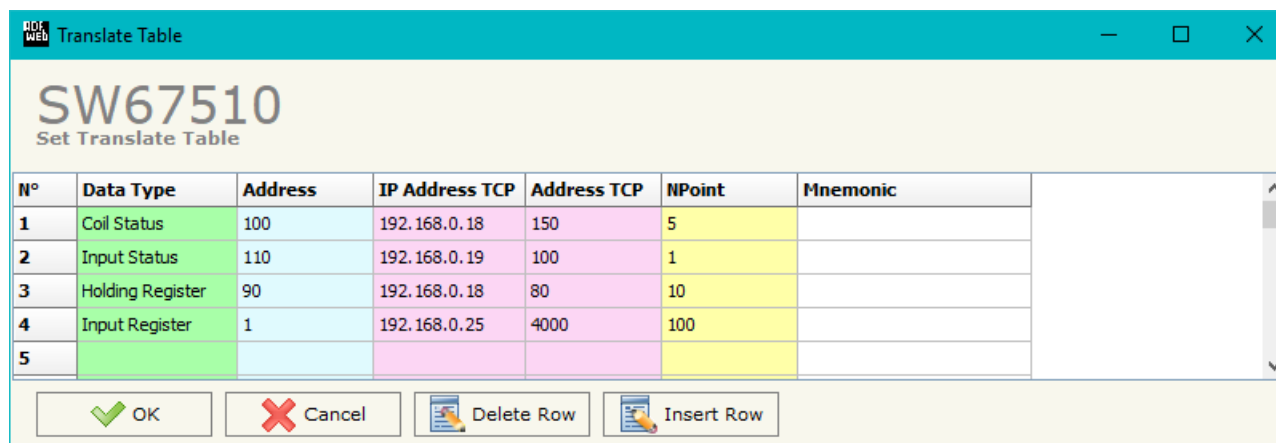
Translate Table

SW67510
Set Translate Table

| N° | Data Type | Address | IP Address TCP | Address TCP | NPoint | Mnemonic |
|---|---|---|---|---|---|---|
| 1 | Coil Status | 100 | 192.168.0.18 | 150 | 5 | |
| 2 | Input Status | 110 | 192.168.0.19 | 100 | 1 | |
| 3 | Holding Register | 90 | 192.168.0.18 | 80 | 10 | |
| 4 | Input Register | 1 | 192.168.0.25 | 4000 | 100 | |
| 5 | | | | | | |

OK Cancel Delete Row Insert Row